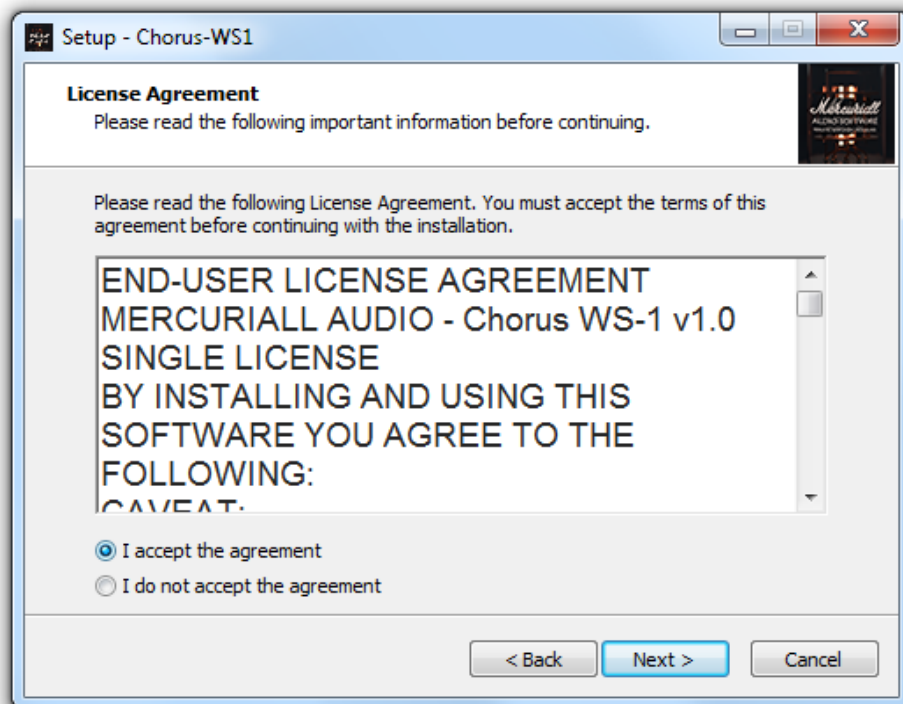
Setup - Chorus-WS1

License Agreement
Please read the following important information before continuing.

Mercuriall
AUDIO SOFTWARE

Please read the following License Agreement. You must accept the terms of this agreement before continuing with the installation.

END-USER LICENSE AGREEMENT
MERCURIALL AUDIO - Chorus WS-1 v1.0
SINGLE LICENSE
BY INSTALLING AND USING THIS SOFTWARE YOU AGREE TO THE FOLLOWING:
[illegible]

I accept the agreement
I do not accept the agreement

< Back
Next >
Cancel